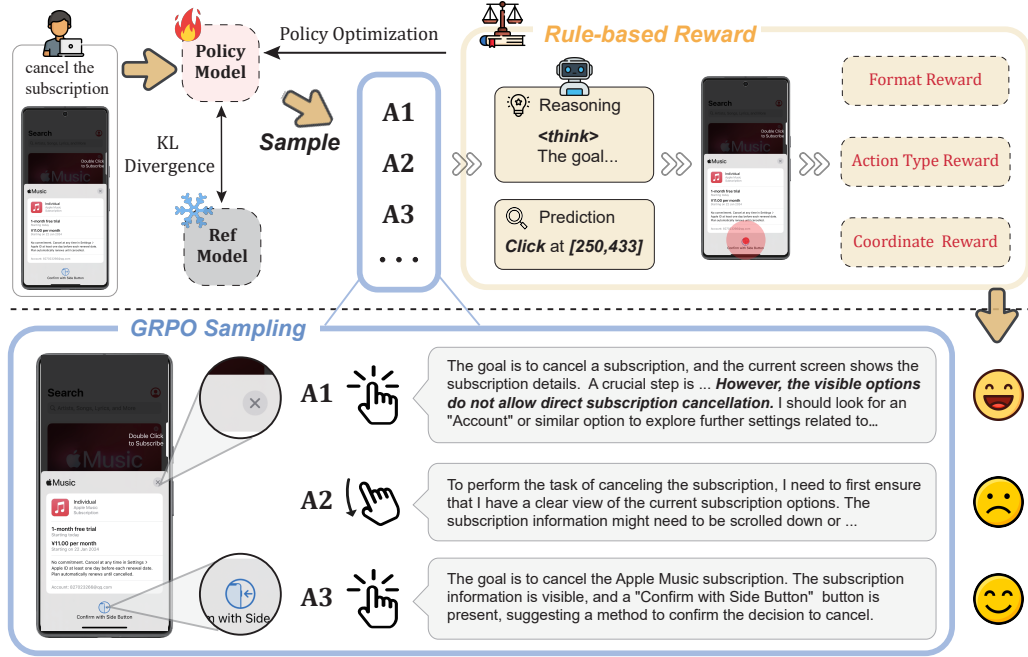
cancel the subscription

Policy Model

Policy Optimization

Rule-based Reward

Sample

KL Divergence

Ref Model

A1

A2

A3

. . .

Reasoning

<think>
The goal...

Prediction

Click at [250,433]

Format Reward

Action Type Reward

Coordinate Reward

GRPO Sampling

Search

Music

Individual

1-month free trial

¥11.00 per month

Confirm with Side Button

A1

The goal is to cancel a subscription, and the current screen shows the subscription details. A crucial step is ... However, the visible options do not allow direct subscription cancellation. I should look for an "Account" or similar option to explore further settings related to...

A2

To perform the task of canceling the subscription, I need to first ensure that I have a clear view of the current subscription options. The subscription information might need to be scrolled down or ...

A3

The goal is to cancel the Apple Music subscription. The subscription information is visible, and a "Confirm with Side Button" button is present, suggesting a method to confirm the decision to cancel.

n with Side